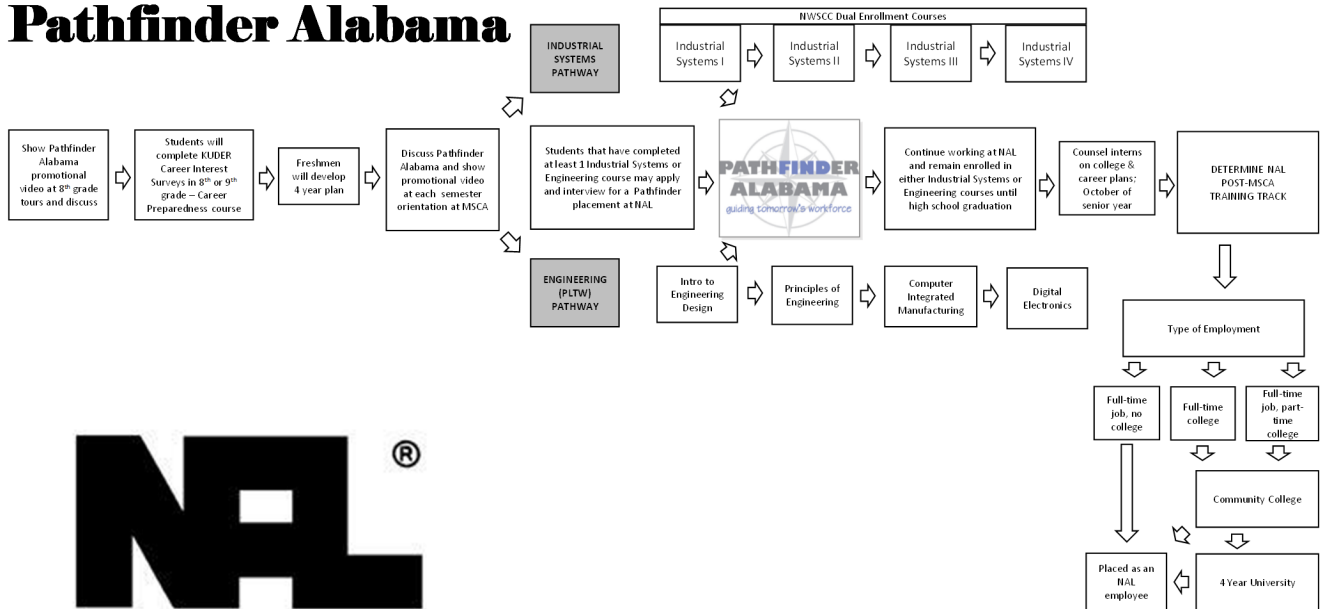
Pathfinder Alabama

Show Pathfinder Alabama promotional video at 8$^{th}$ grade tours and discuss

Students will complete KUDER Career Interest Surveys in 8$^{th}$ or 9$^{th}$ grade – Career Preparedness course

Freshmen will develop 4 year plan

Discuss Pathfinder Alabama and show promotional video at each semester orientation at MSCA

INDUSTRIAL SYSTEMS PATHWAY

NWSCC Dual Enrollment Courses

Industrial Systems I

Industrial Systems II

Industrial Systems III

Industrial Systems IV

Students that have completed at least 1 Industrial Systems or Engineering course may apply and interview for a Pathfinder placement at NAL

PATHFINDER ALABAMA
guiding tomorrow's workforce

Continue working at NAL and remain enrolled in either Industrial Systems or Engineering courses until high school graduation

Counsel interns on college & career plans; October of senior year

DETERMINE NAL POST-MSCA TRAINING TRACK

ENGINEERING (PLTW) PATHWAY

Intro to Engineering Design

Principles of Engineering

Computer Integrated Manufacturing

Digital Electronics

Type of Employment

Full-time job, no college

Full-time college

Full-time job, part-time college

Community College

Placed as an NAL employee

4 Year University

NAL ®